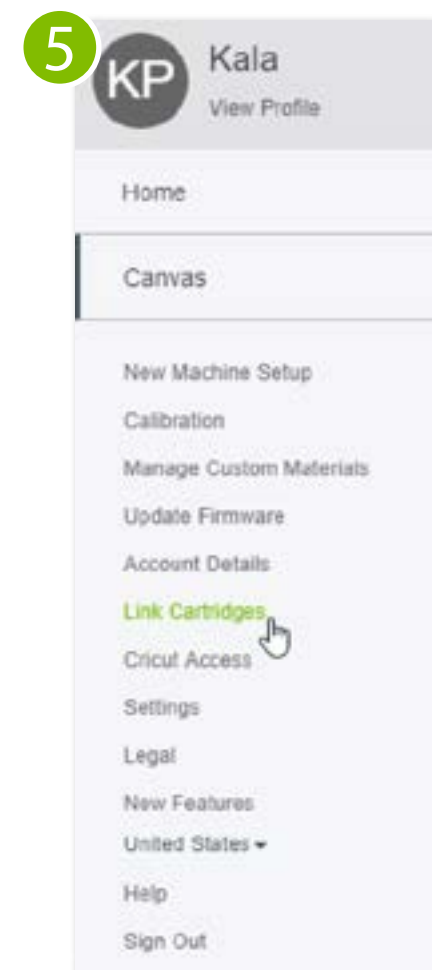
5

KP Kala
View Profile

Home

Canvas

New Machine Setup
Calibration
Manage Custom Materials
Update Firmware
Account Details
Link Cartridges
Cricut Access
Settings
Legal
New Features
United States
Help
Sign Out